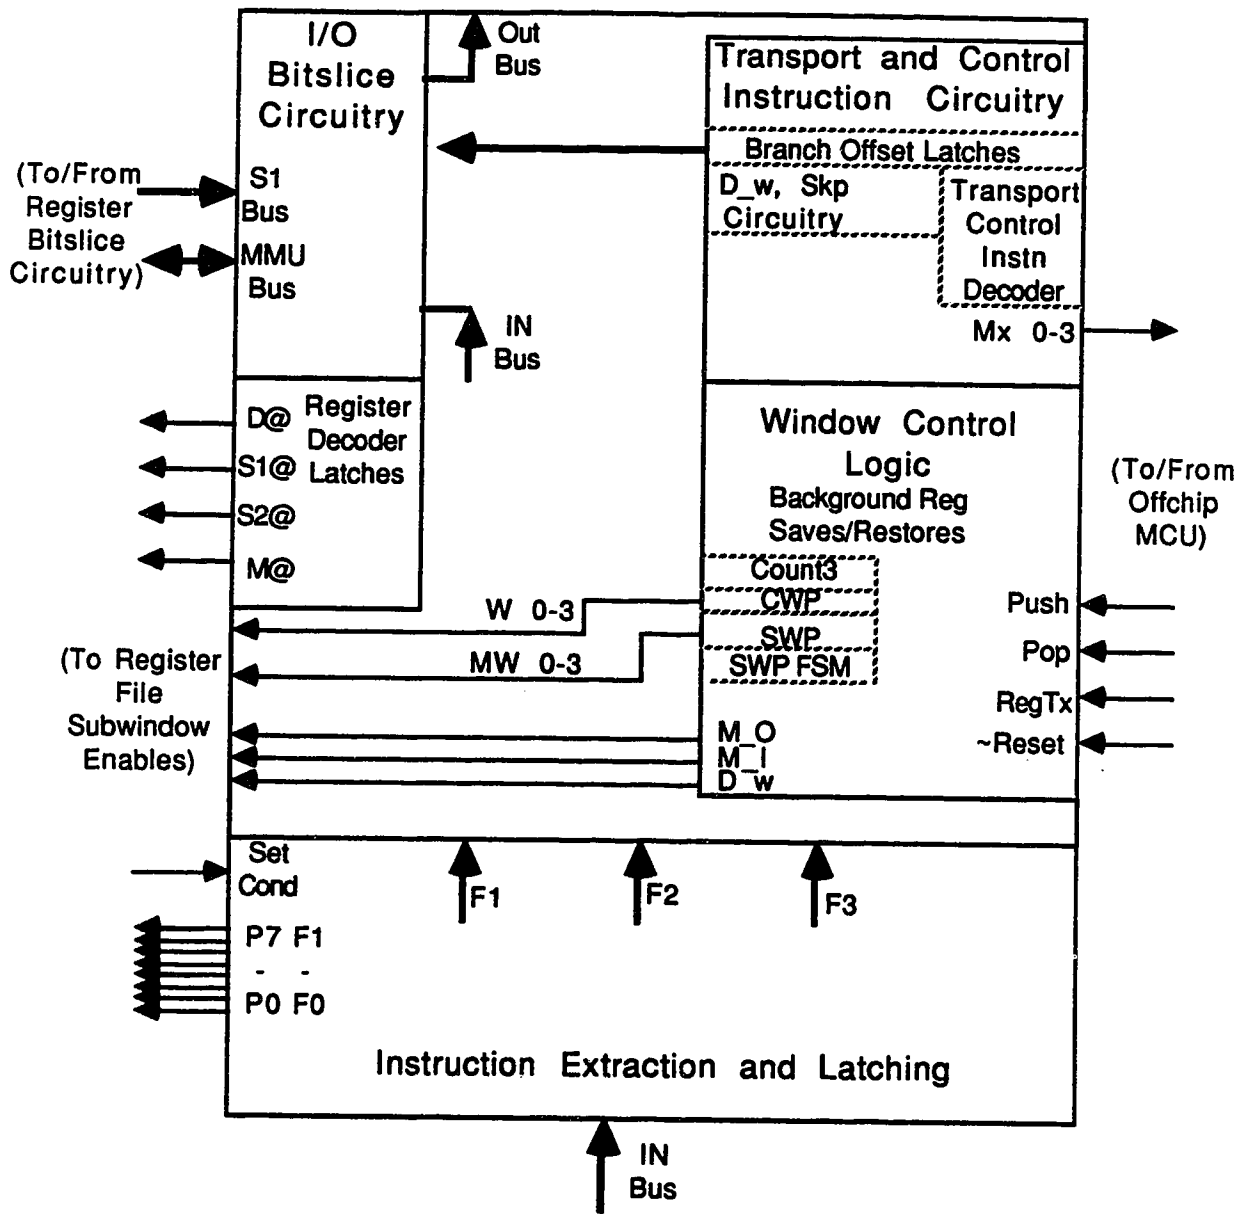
I/O Bitslice Circuitry

Out Bus

Transport and Control Instruction Circuitry

Branch Offset Latches

D_w, Skp Circuitry

Transport Control Instn Decoder

(To/From Register Bitslice Circuitry)

S1 Bus

MMU Bus

IN Bus

Mx 0-3

D@

S1@

S2@

M@

Register Decoder Latches

Window Control Logic

Background Reg Saves/Restores

(To/From Offchip MCU)

Count3

CWP

SWP

SWP FSM

W 0-3

MW 0-3

Push

Pop

RegTx

~Reset

(To Register File Subwindow Enables)

M_O

M_I

D_w

Set Cond

F1

F2

F3

P7 F1

- -

P0 F0

Instruction Extraction and Latching

IN Bus